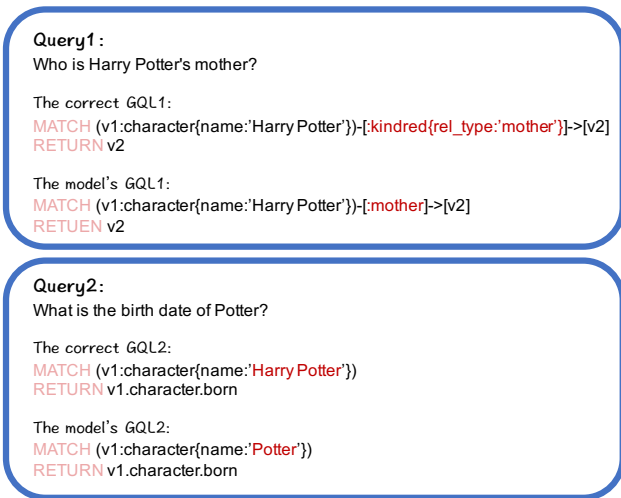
Query1:
Who is Harry Potter's mother?

The correct GQL1:
MATCH (v1:character{name:'Harry Potter'})-[:kindred{rel_type:'mother'}]->[v2]
RETURN v2

The model's GQL1:
MATCH (v1:character{name:'Harry Potter'})-[:mother]->[v2]
RETUEN v2

Query2:
What is the birth date of Potter?

The correct GQL2:
MATCH (v1:character{name:'Harry Potter'})
RETURN v1.character.born

The model's GQL2:
MATCH (v1:character{name:'Potter'})
RETURN v1.character.born